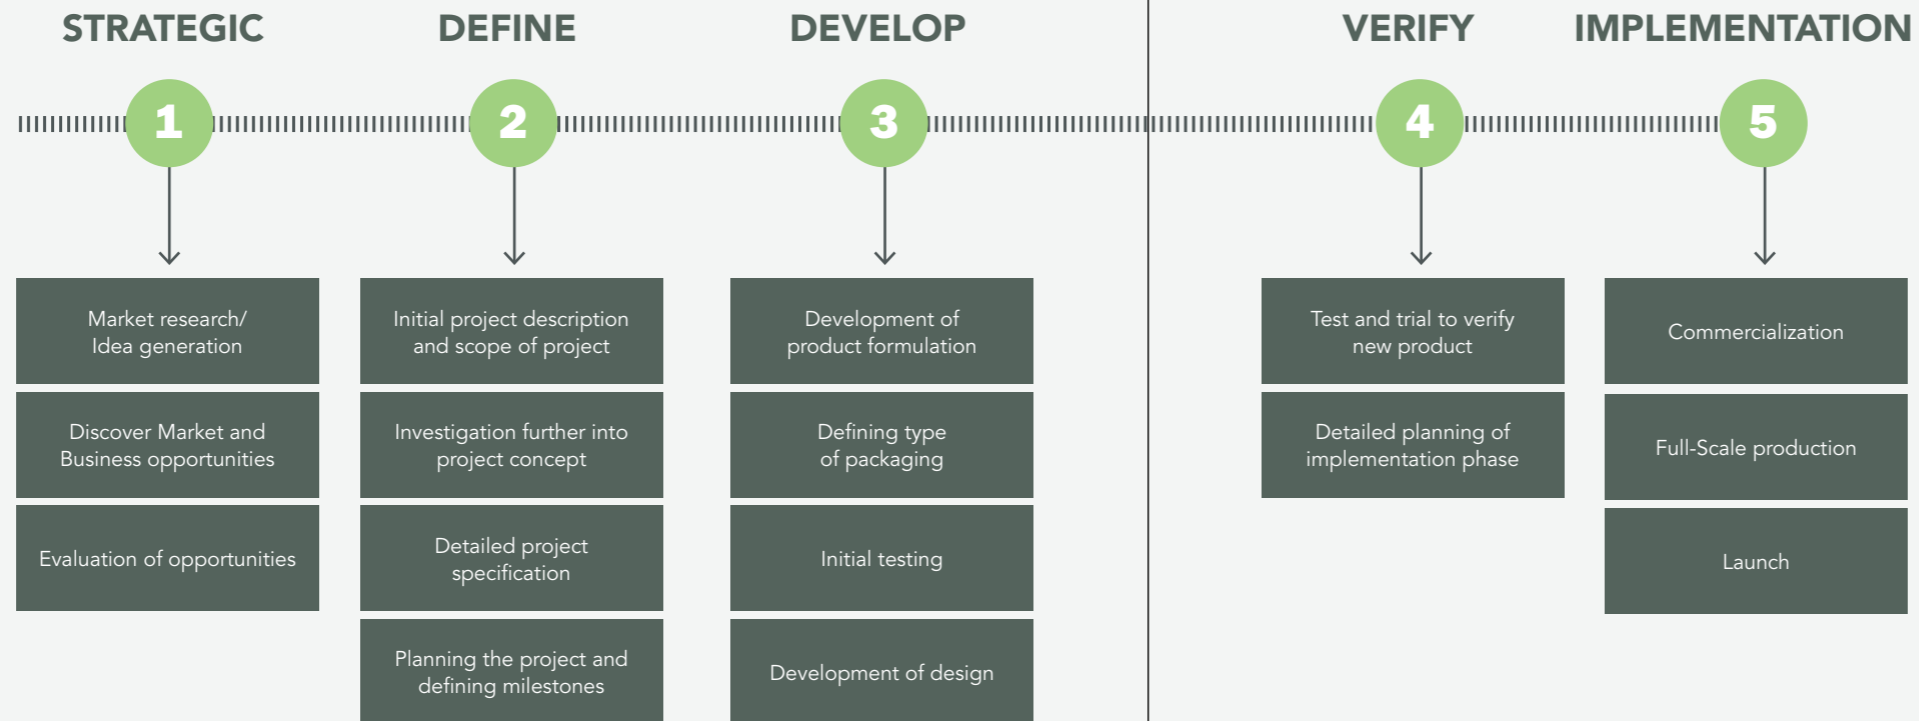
STRATEGIC

1

Market research/ Idea generation

Discover Market and Business opportunities

Evaluation of opportunities

DEFINE

2

Initial project description and scope of project

Investigation further into project concept

Detailed project specification

Planning the project and defining milestones

DEVELOP

3

Development of product formulation

Defining type of packaging

Initial testing

Development of design

VERIFY

4

Test and trial to verify new product

Detailed planning of implementation phase

IMPLEMENTATION

5

Commercialization

Full-Scale production

Launch